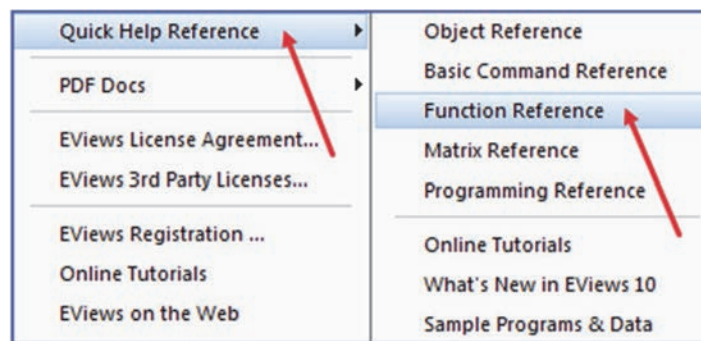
Quick Help Reference

PDF Docs

EViews License Agreement...
EViews 3rd Party Licenses...

EViews Registration ...
Online Tutorials
EViews on the Web

Object Reference
Basic Command Reference
Function Reference
Matrix Reference
Programming Reference

Online Tutorials
What's New in EViews 10
Sample Programs & Data